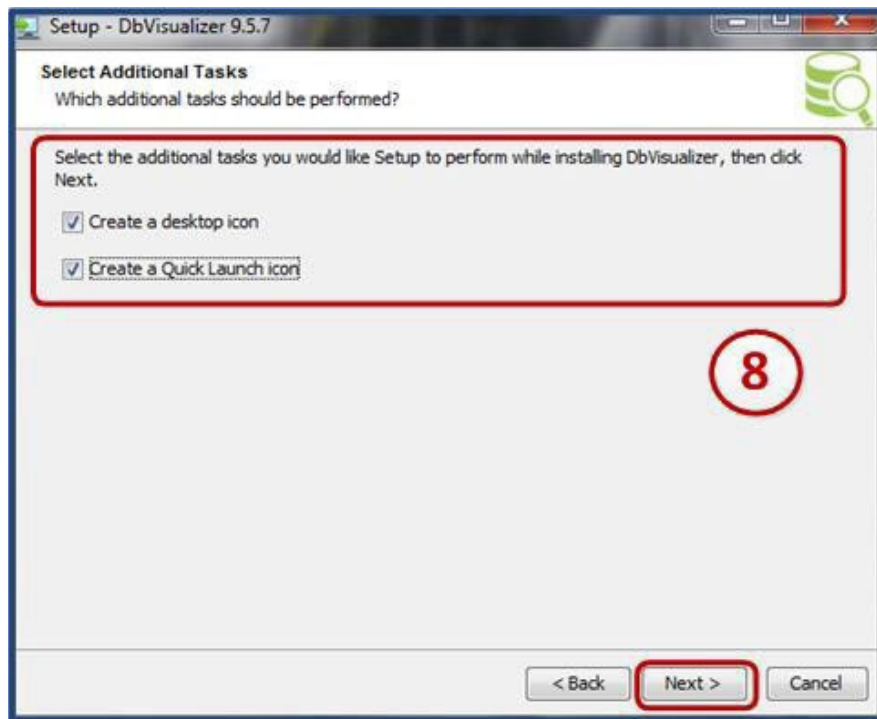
Setup - DbVisualizer 9.5.7

Select Additional Tasks
Which additional tasks should be performed?

Select the additional tasks you would like Setup to perform while installing DbVisualizer, then click Next.

Create a desktop icon

Create a Quick Launch icon

8

< Back
Next >
Cancel